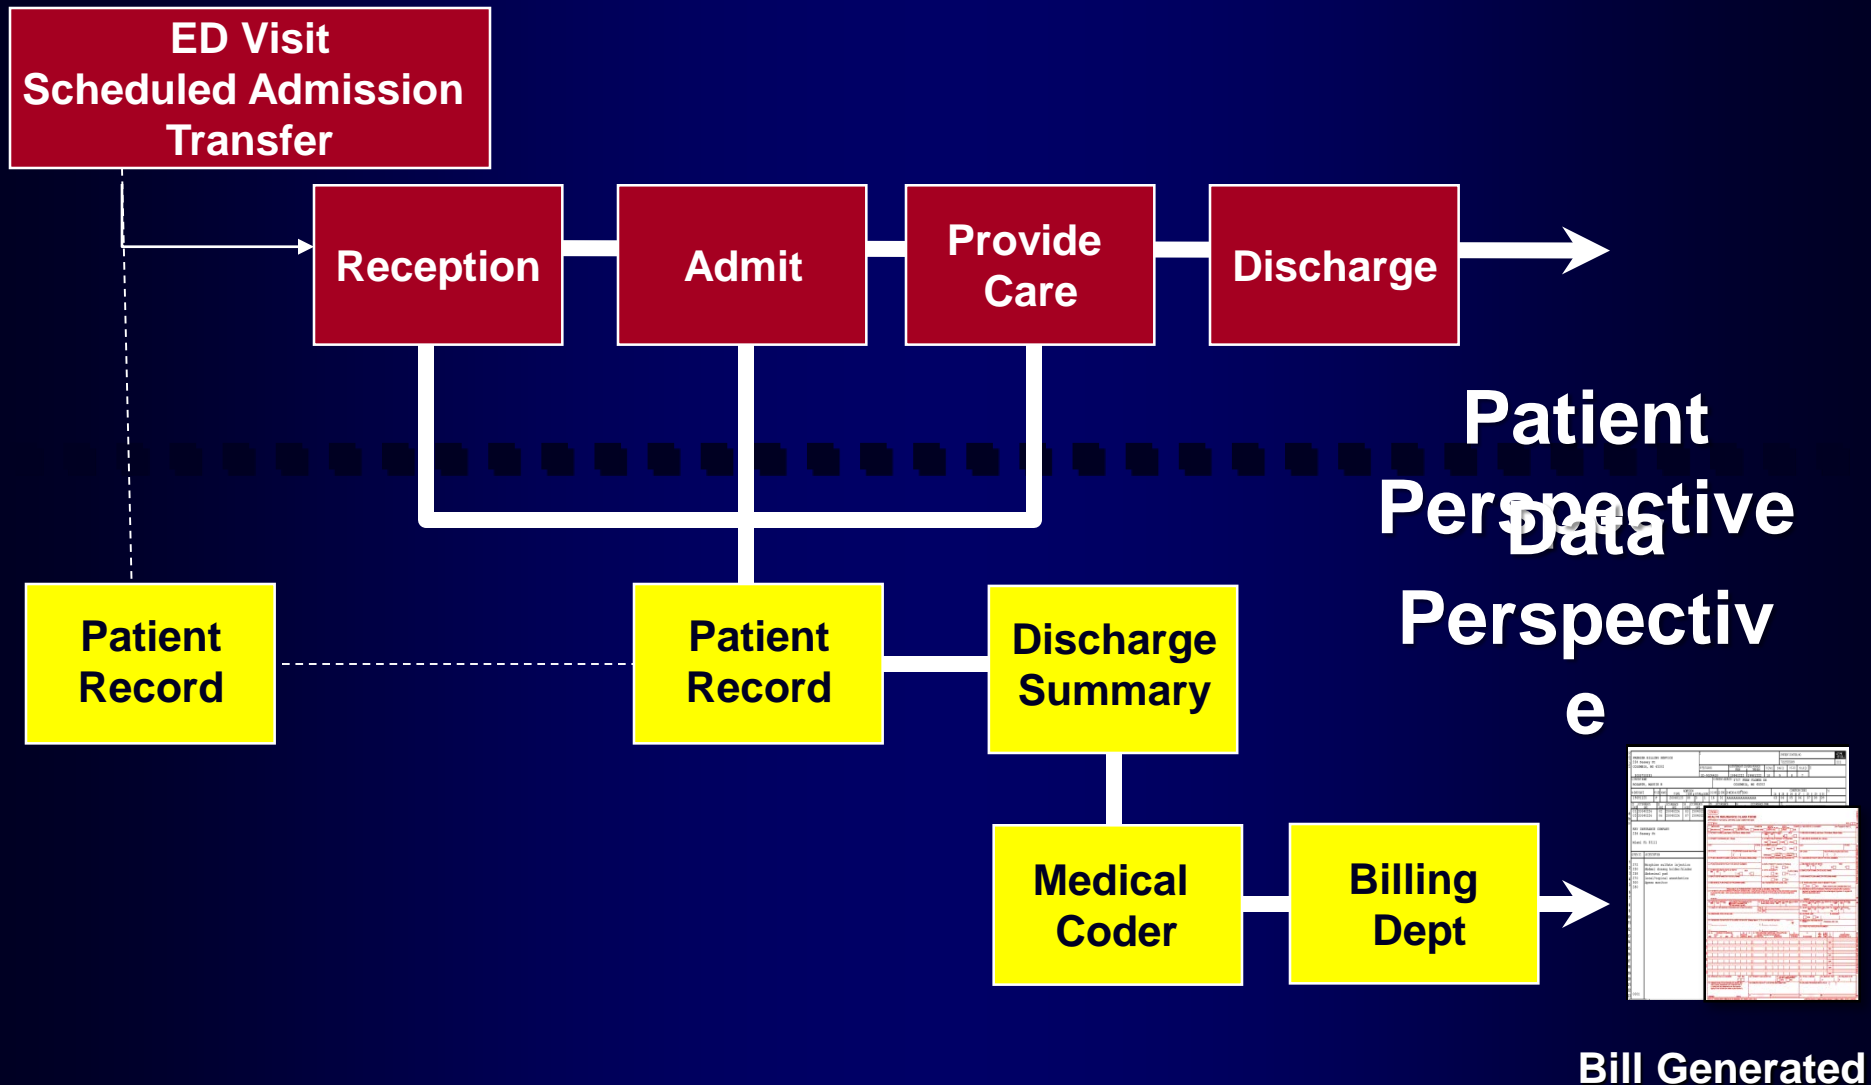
ED Visit
Scheduled Admission
Transfer

Reception

Admit

Provide Care

Discharge

Patient Perspective

Data Perspectiv e

Patient Record

Patient Record

Discharge Summary

Medical Coder

Billing Dept

Bill Generated